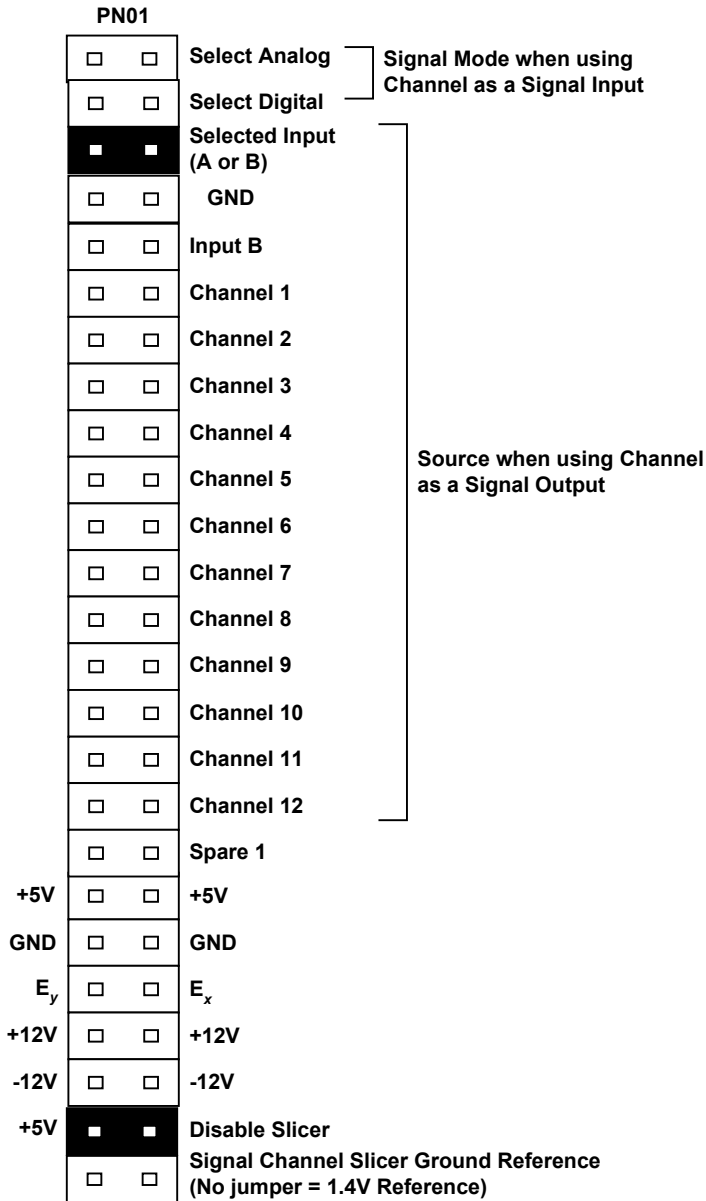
PN01

Select Analog
Select Digital

Signal Mode when using Channel as a Signal Input

Selected Input (A or B)
GND
Input B
Channel 1
Channel 2
Channel 3
Channel 4
Channel 5
Channel 6
Channel 7
Channel 8
Channel 9
Channel 10
Channel 11
Channel 12

Source when using Channel as a Signal Output

Spare 1
+5V +5V
GND GND
$E_y$ $E_x$
+12V +12V
-12V -12V
+5V Disable Slicer
Signal Channel Slicer Ground Reference (No jumper = 1.4V Reference)